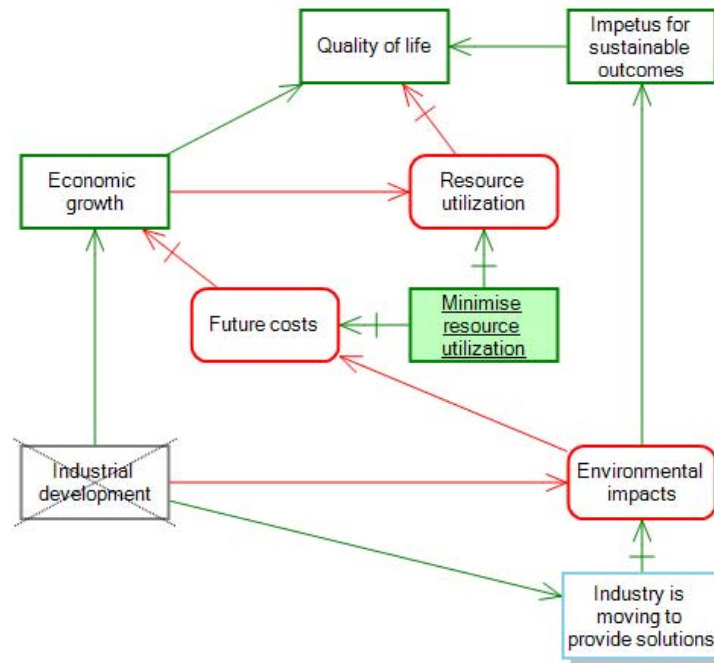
Quality of life

Impetus for sustainable outcomes

Economic growth

Resource utilization

Future costs

Minimise resource utilization

Industrial development

Environmental impacts

Industry is moving to provide solutions